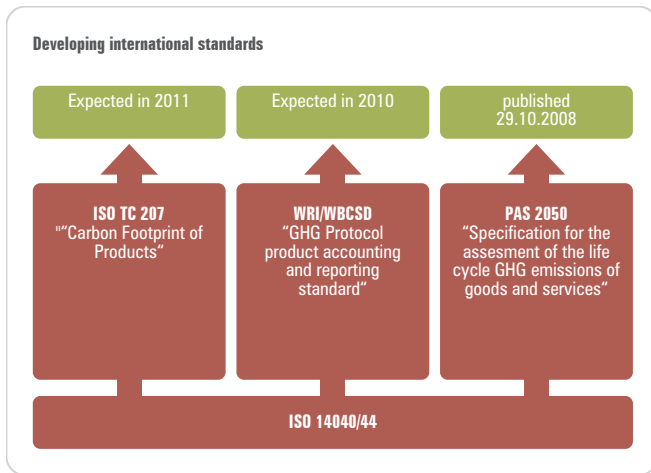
Developing international standards

Expected in 2011

Expected in 2010

published 29.10.2008

ISO TC 207
"“Carbon Footprint of Products“

WRI/WBCSD
“GHG Protocol product accounting and reporting standard“

PAS 2050
“Specification for the assesment of the life cycle GHG emissions of goods and services“

ISO 14040/44